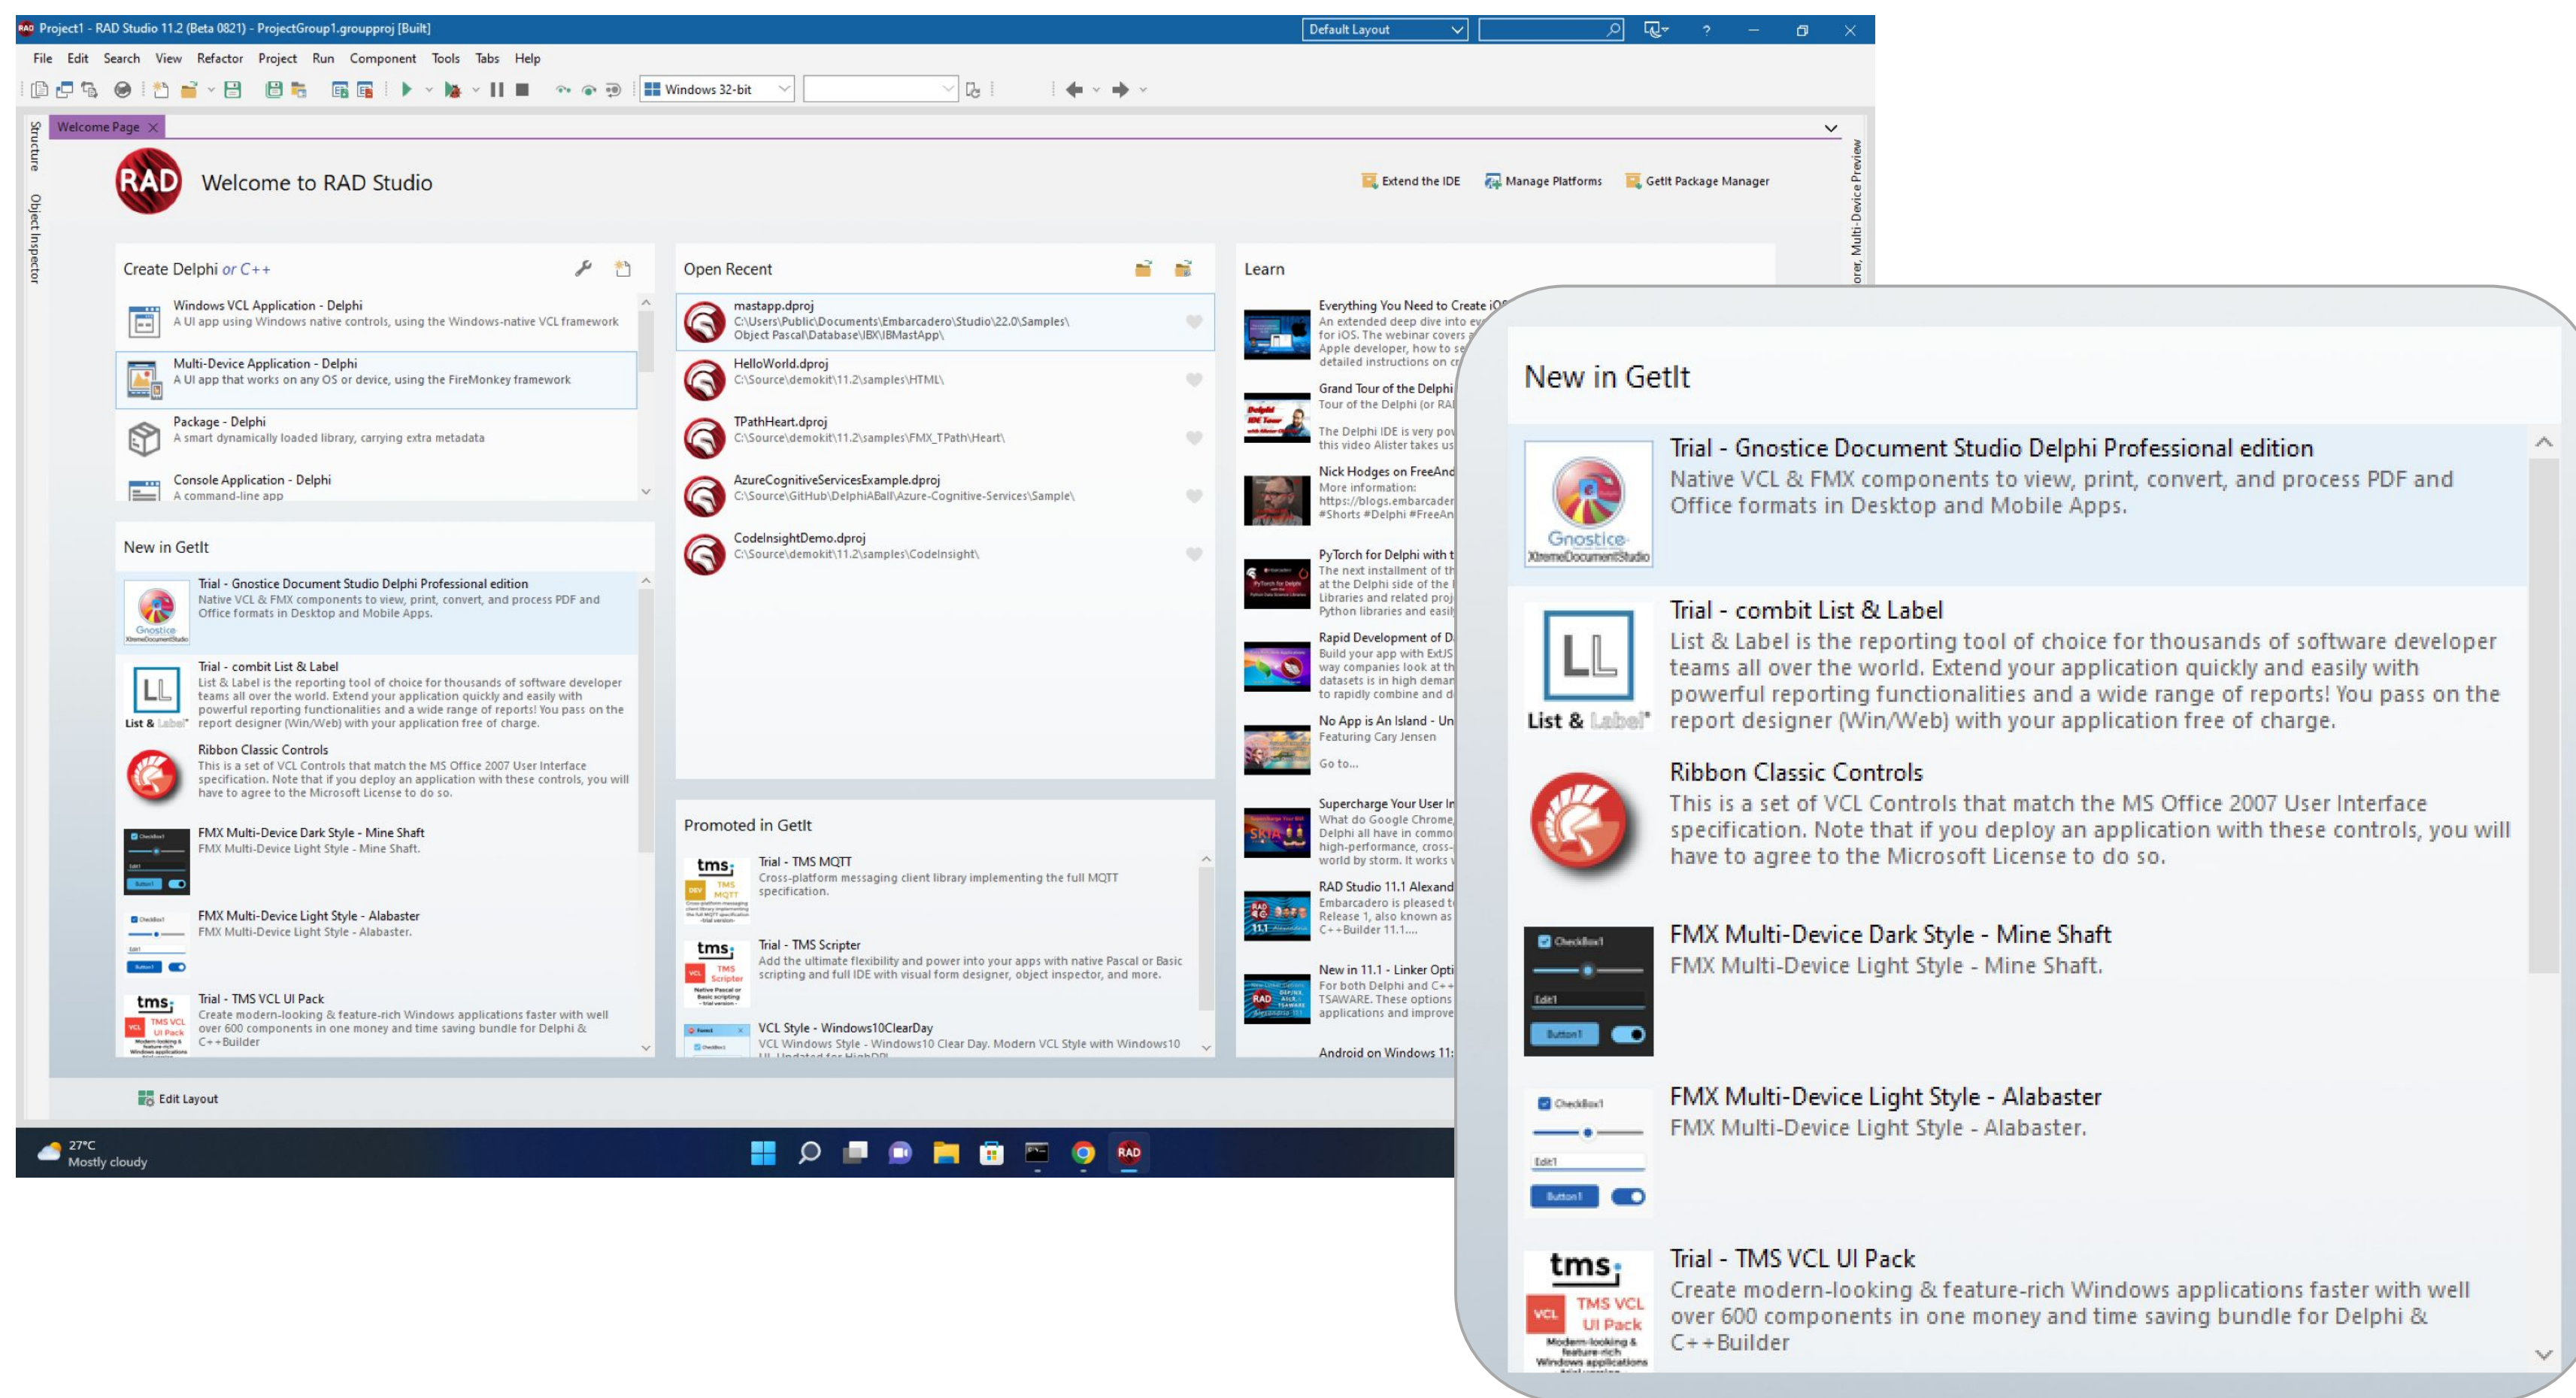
Project1 - RAD Studio 11.2 (Beta 0821) - ProjectGroup1.groupproj [Built]

Default Layout

File Edit Search View Refactor Project Run Component Tools Tabs Help

Windows 32-bit

Structure

Object Inspector

Welcome Page

Welcome to RAD Studio

Extend the IDE  Manage Platforms  GetIt Package Manager

Create Delphi or C++

Windows VCL Application - Delphi
A UI app using Windows native controls, using the Windows-native VCL framework

Multi-Device Application - Delphi
A UI app that works on any OS or device, using the FireMonkey framework

Package - Delphi
A smart dynamically loaded library, carrying extra metadata

Console Application - Delphi
A command-line app

New in GetIt

Trial - Gnostice Document Studio Delphi Professional edition
Native VCL & FMX components to view, print, convert, and process PDF and Office formats in Desktop and Mobile Apps.

Trial - combit List & Label
List & Label is the reporting tool of choice for thousands of software developer teams all over the world. Extend your application quickly and easily with powerful reporting functionalities and a wide range of reports! You pass on the report designer (Win/Web) with your application free of charge.

Ribbon Classic Controls
This is a set of VCL Controls that match the MS Office 2007 User Interface specification. Note that if you deploy an application with these controls, you will have to agree to the Microsoft License to do so.

FMX Multi-Device Dark Style - Mine Shaft
FMX Multi-Device Light Style - Mine Shaft.

FMX Multi-Device Light Style - Alabaster
FMX Multi-Device Light Style - Alabaster.

Trial - TMS VCL UI Pack
Create modern-looking & feature-rich Windows applications faster with well over 600 components in one money and time saving bundle for Delphi & C++Builder

Open Recent

mastapp.dproj
C:\Users\Public\Documents\Embarcadero\Studio\22.0\Samples\Object Pascal\Database\IBX\IBMastApp\

HelloWorld.dproj
C:\Source\demokit\11.2\samples\HTML\

TPathHeart.dproj
C:\Source\demokit\11.2\samples\FMX_TPath\Heart\

AzureCognitiveServicesExample.dproj
C:\Source\GitHub\DelphiABall\Azure-Cognitive-Services\Sample\

CodeInsightDemo.dproj
C:\Source\demokit\11.2\samples\CodeInsight\

Promoted in GetIt

Trial - TMS MQTT
Cross-platform messaging client library implementing the full MQTT specification.

Trial - TMS Scripter
Add the ultimate flexibility and power into your apps with native Pascal or Basic scripting and full IDE with visual form designer, object inspector, and more.

VCL Style - Windows10ClearDay
VCL Windows Style - Windows10 Clear Day. Modern VCL Style with Windows10

Learn

Everything You Need to Create iO
An extended deep dive into ev for iOS. The webinar covers Apple developer, how to se detailed instructions on c

Grand Tour of the Delphi
Tour of the Delphi (or RA
The Delphi IDE is very pov this video Alister takes us

Nick Hodges on FreeAnd
More information: https://blogs.embarcader #Shorts #Delphi #FreeAn

PyTorch for Delphi with t
The next installment of th at the Delphi side of the Libraries and related proj Python libraries and easil

Rapid Development of D
Build your app with ExtJS way companies look at th datasets is in high deman to rapidly combine and d

No App is An Island - Un
Featuring Cary Jensen
Go to...

Supercharge Your User In
What do Google Chrome, Delphi all have in commo high-performance, cross- world by storm. It works

RAD Studio 11.1 Alexand
Embarcadero is pleased t Release 1, also known as C++Builder 11.1....

New in 11.1 - Linker Opti
For both Delphi and C++ TSAWARE. These options applications and improve

Android on Windows 11:

Edit Layout

27°C
Mostly cloudy

New in GetIt

Trial - Gnostice Document Studio Delphi Professional edition
Native VCL & FMX components to view, print, convert, and process PDF and Office formats in Desktop and Mobile Apps.

Trial - combit List & Label
List & Label is the reporting tool of choice for thousands of software developer teams all over the world. Extend your application quickly and easily with powerful reporting functionalities and a wide range of reports! You pass on the report designer (Win/Web) with your application free of charge.

Ribbon Classic Controls
This is a set of VCL Controls that match the MS Office 2007 User Interface specification. Note that if you deploy an application with these controls, you will have to agree to the Microsoft License to do so.

FMX Multi-Device Dark Style - Mine Shaft
FMX Multi-Device Light Style - Mine Shaft.

FMX Multi-Device Light Style - Alabaster
FMX Multi-Device Light Style - Alabaster.

Trial - TMS VCL UI Pack
Create modern-looking & feature-rich Windows applications faster with well over 600 components in one money and time saving bundle for Delphi & C++Builder